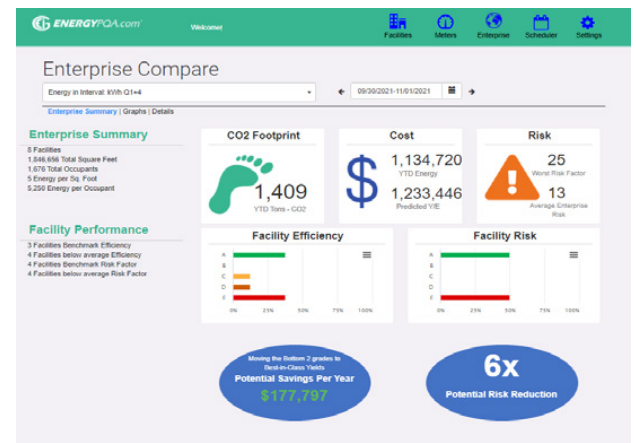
ENERGYPQA.com Welcome! Facilities Meters Enterprise Scheduler Settings

Enterprise Compare

Energy in Interval: kWh Q1+4

09/30/2021-11/01/2021

Enterprise Summary | Graphs | Details

Enterprise Summary

8 Facilities
1,846,656 Total Square Feet
1,676 Total Occupants
5 Energy per Sq. Foot
5,250 Energy per Occupant

Facility Performance

3 Facilities Benchmark Efficiency
4 Facilities below average Efficiency
4 Facilities Benchmark Risk Factor
4 Facilities below average Risk Factor

CO2 Footprint

1,409
YTD Tons - CO2

Cost

1,134,720
YTD Energy

1,233,446
Predicted Y/E

Risk

25
Worst Risk Factor

13
Average Enterprise Risk

Facility Efficiency

A
B
C
D
F
0% 25% 50% 75% 100%

Facility Risk

A
B
C
D
F
0% 25% 50% 75% 100%

Moving the Bottom 2 grades to Best-in-Class Yields
Potential Savings Per Year
$177,797

6x
Potential Risk Reduction